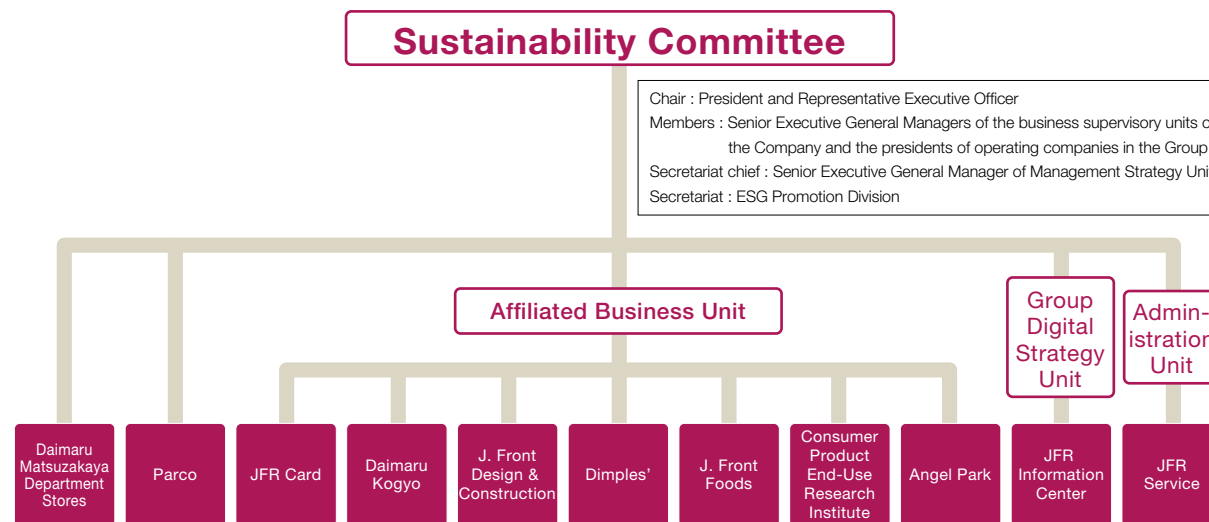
Sustainability Committee

Chair : President and Representative Executive Officer
Members : Senior Executive General Managers of the business supervisory units o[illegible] the Company and the presidents of operating companies in the Group
Secretariat chief : Senior Executive General Manager of Management Strategy Uni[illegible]
Secretariat : ESG Promotion Division

Affiliated Business Unit

Group Digital Strategy Unit

Admin-istratio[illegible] Unit

Daimaru Matsuzakaya Department Stores

Parco

JFR Card

Daimaru Kogyo

J. Front Design & Construction

Dimples'

J. Front Foods

Consumer Product End-Use Research Institute

Angel Park

JFR Information Center

JFR Service